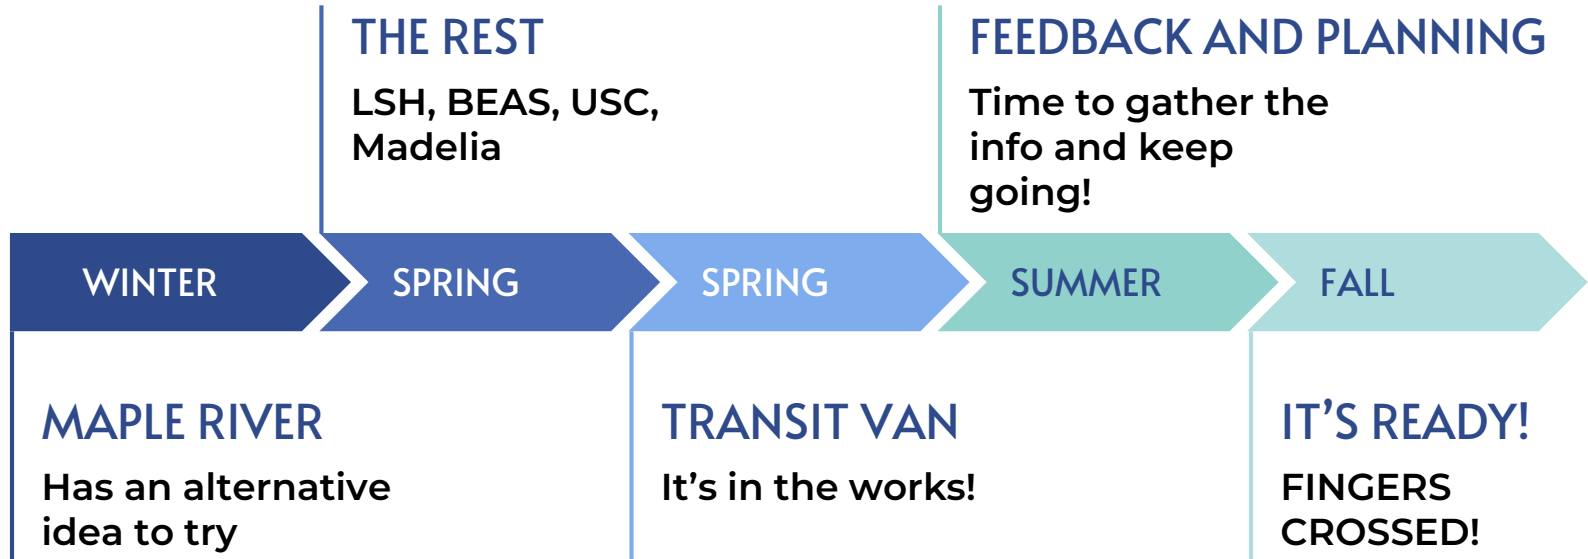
THE REST
LSH, BEAS, USC, Madelia

FEEDBACK AND PLANNING
Time to gather the info and keep going!

WINTER

SPRING

SPRING

SUMMER

FALL

MAPLE RIVER
Has an alternative idea to try

TRANSIT VAN
It’s in the works!

IT’S READY!
FINGERS CROSSED!